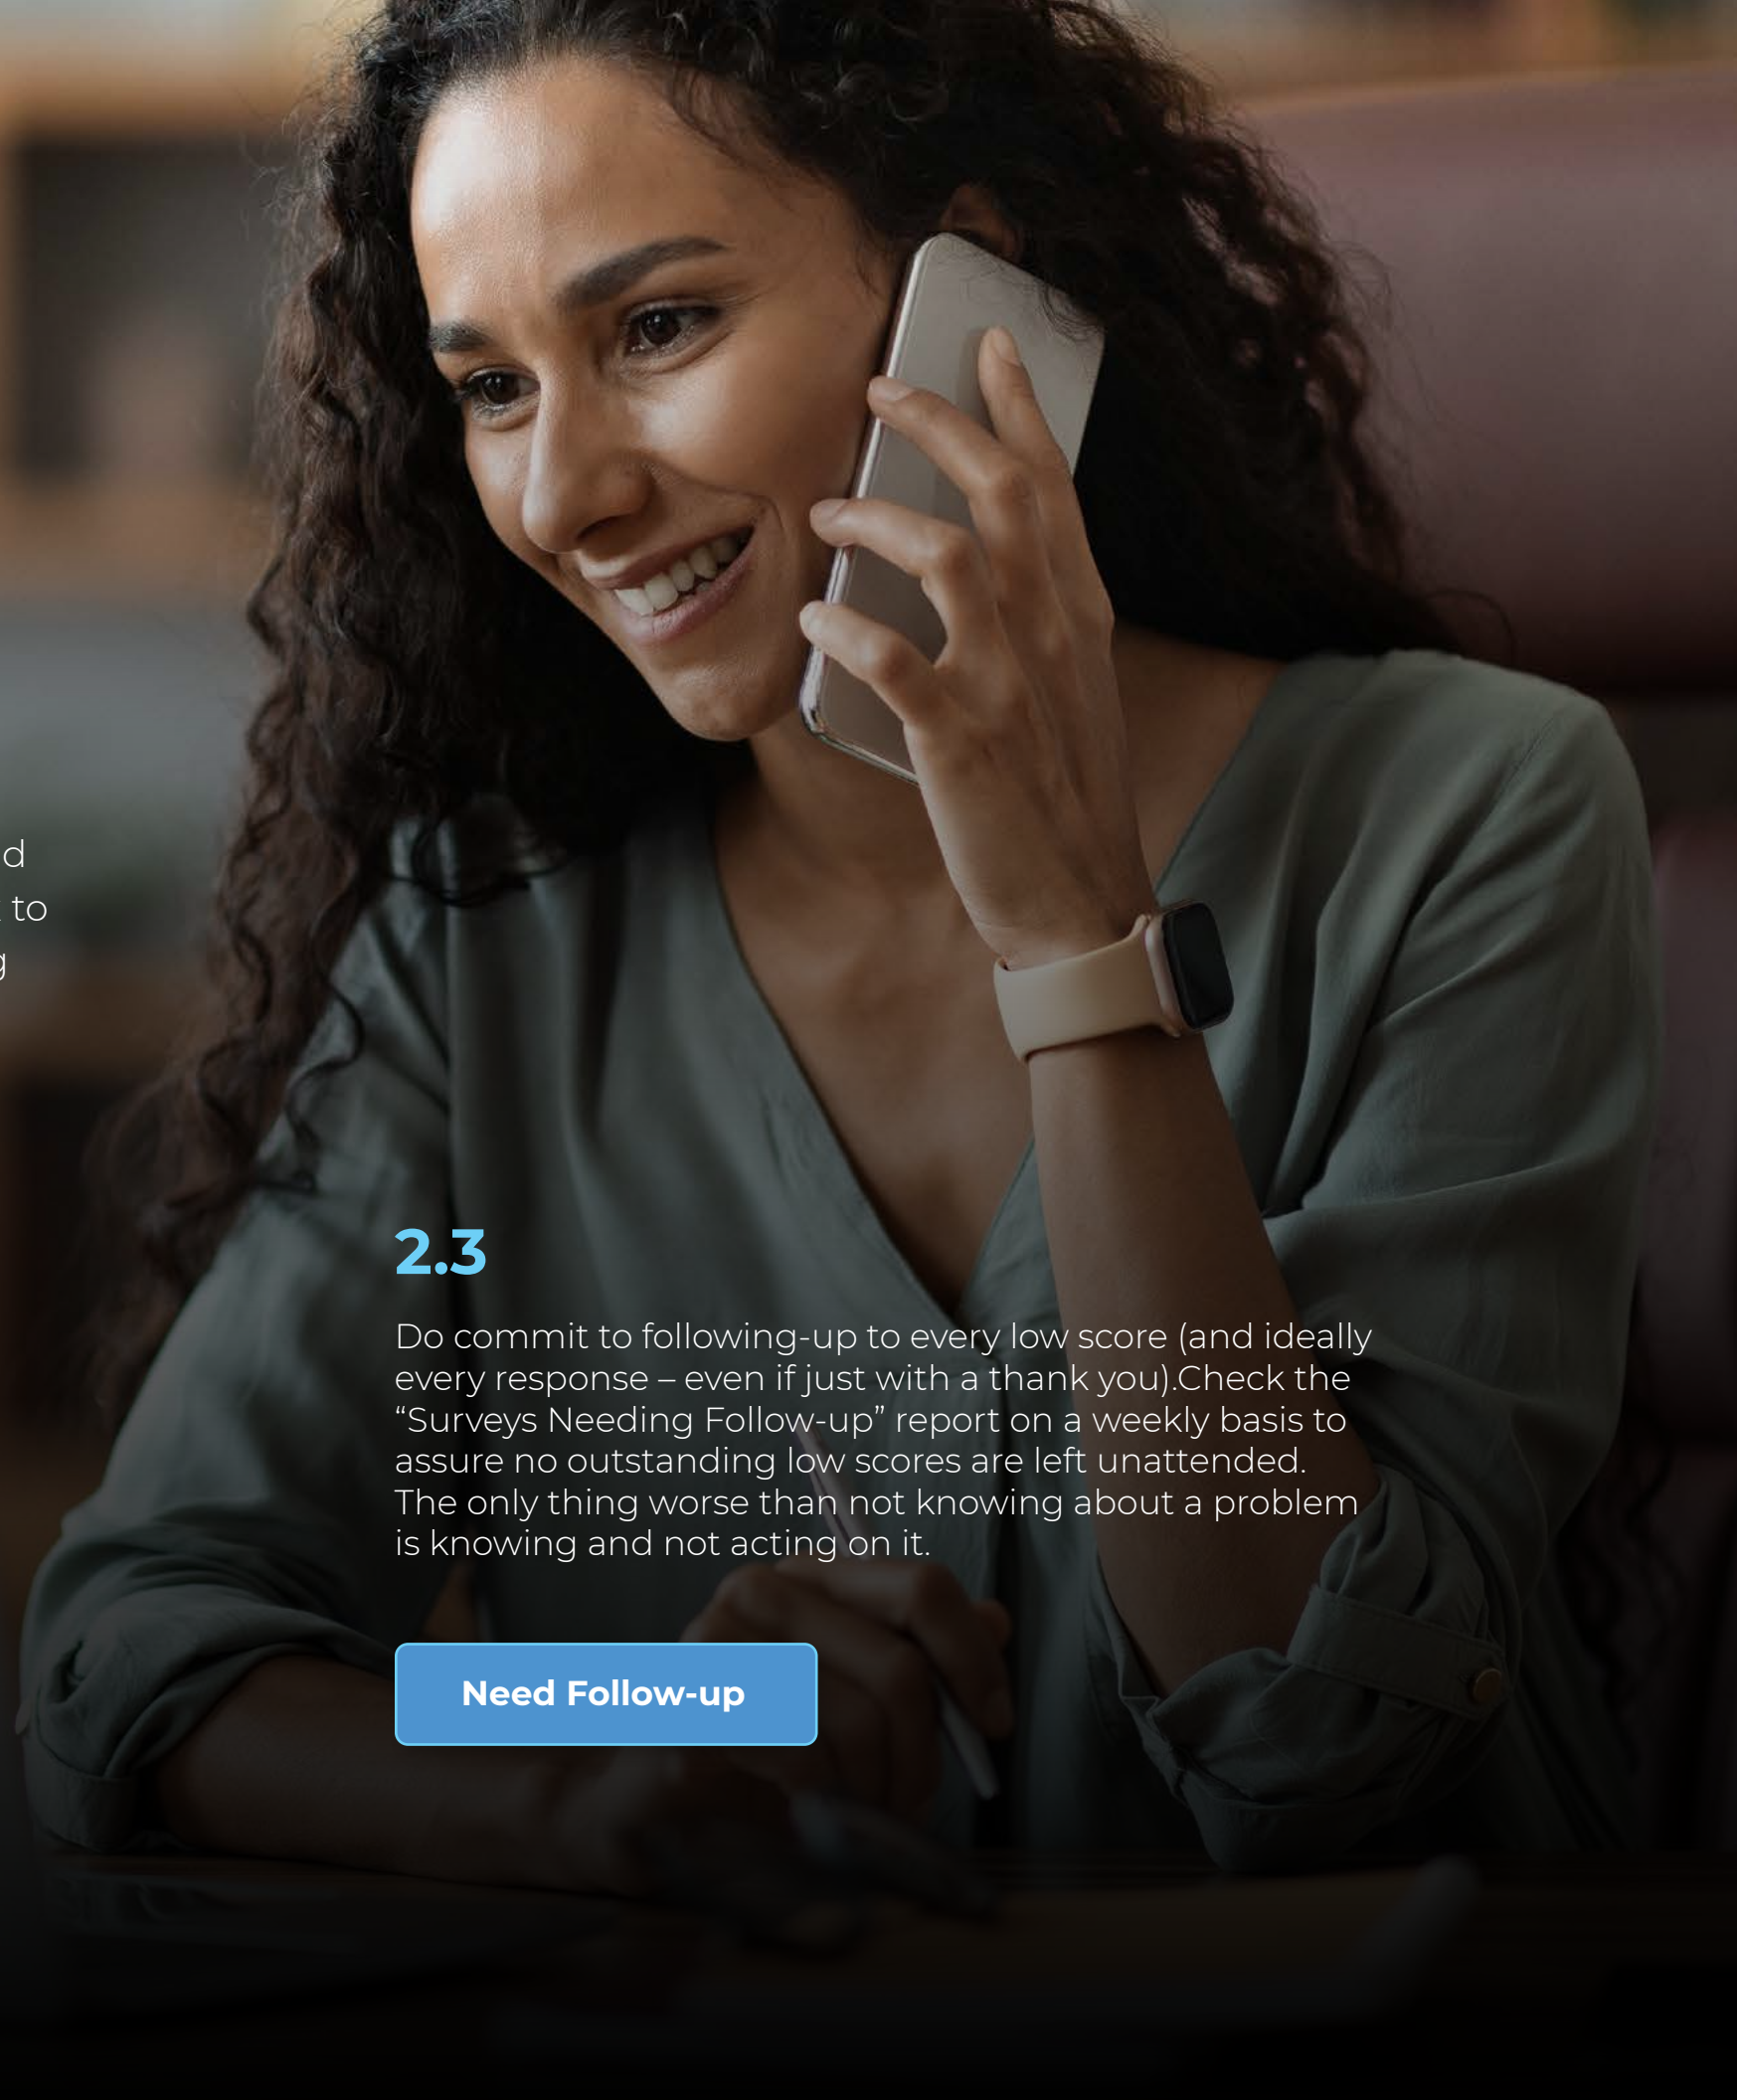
d
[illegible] to
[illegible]

2.3

Do commit to following-up to every low score (and ideally every response – even if just with a thank you).Check the “Surveys Needing Follow-up” report on a weekly basis to assure no outstanding low scores are left unattended. The only thing worse than not knowing about a problem is knowing and not acting on it.

Need Follow-up